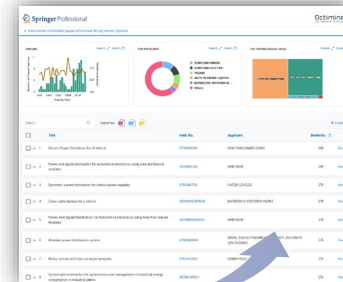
Springer Professional

Octimine

Electric Power Distribution for a Vehicle

Power and Signal Distribution for Automotive Electronics using Area and Feature Modules

Electronic current limitation for vehicle power supplies

Zonal cable harness for a vehicle

Power and Signal Distribution for Automotive Electronics Using Area And Feature Modules

Modular power distribution system

Motor vehicle with two low-power networks

System and method for the optimization and management of electrical energy consumption in electrical systems